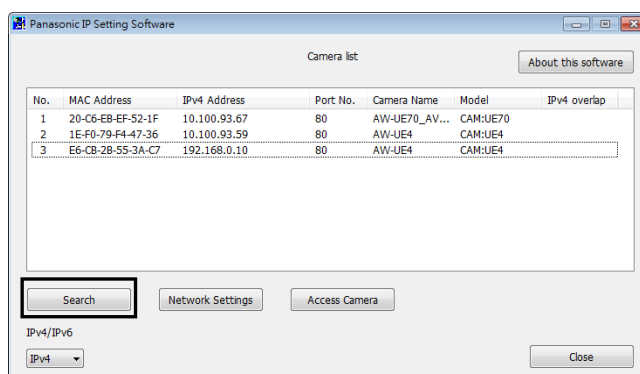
Panasonic IP Setting Software

Camera list

About this software

| No. | MAC Address | IPv4 Address | Port No. | Camera Name | Model | IPv4 overlap |
|---|---|---|---|---|---|---|
| 1 | 20-C6-EB-EF-52-1F | 10.100.93.67 | 80 | AW-UE70_AV... | CAM:UE70 | |
| 2 | 1E-F0-79-F4-47-36 | 10.100.93.59 | 80 | AW-UE4 | CAM:UE4 | |
| 3 | E6-CB-2B-55-3A-C7 | 192.168.0.10 | 80 | AW-UE4 | CAM:UE4 | |

Search

Network Settings

Access Camera

IPv4/IPv6

IPv4

Close